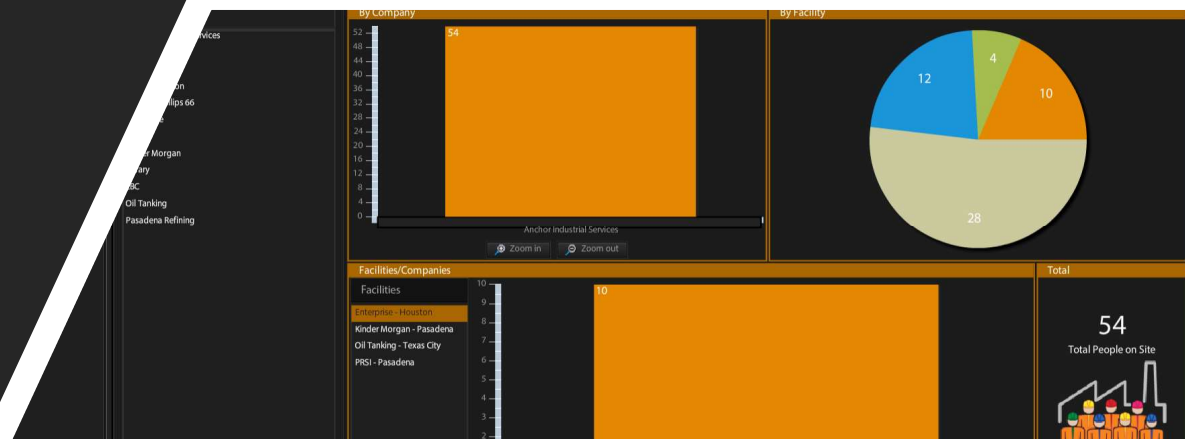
rvices
on
llips 66
e
er Morgan
ary
BC
Oil Tanking
Pasadena Refining

By Company

52
48
44
40
36
32
28
24
20
16
12
8
4
0

54

Anchor Industrial Services

Zoom in
Zoom out

By Facility

12
4
10
28

Facilities/Companies

Facilities

Enterprise - Houston
Kinder Morgan - Pasadena
Oil Tanking - Texas City
PRSI - Pasadena

10
9
8
7
6
5
4
3
2

10

Total

54
Total People on Site